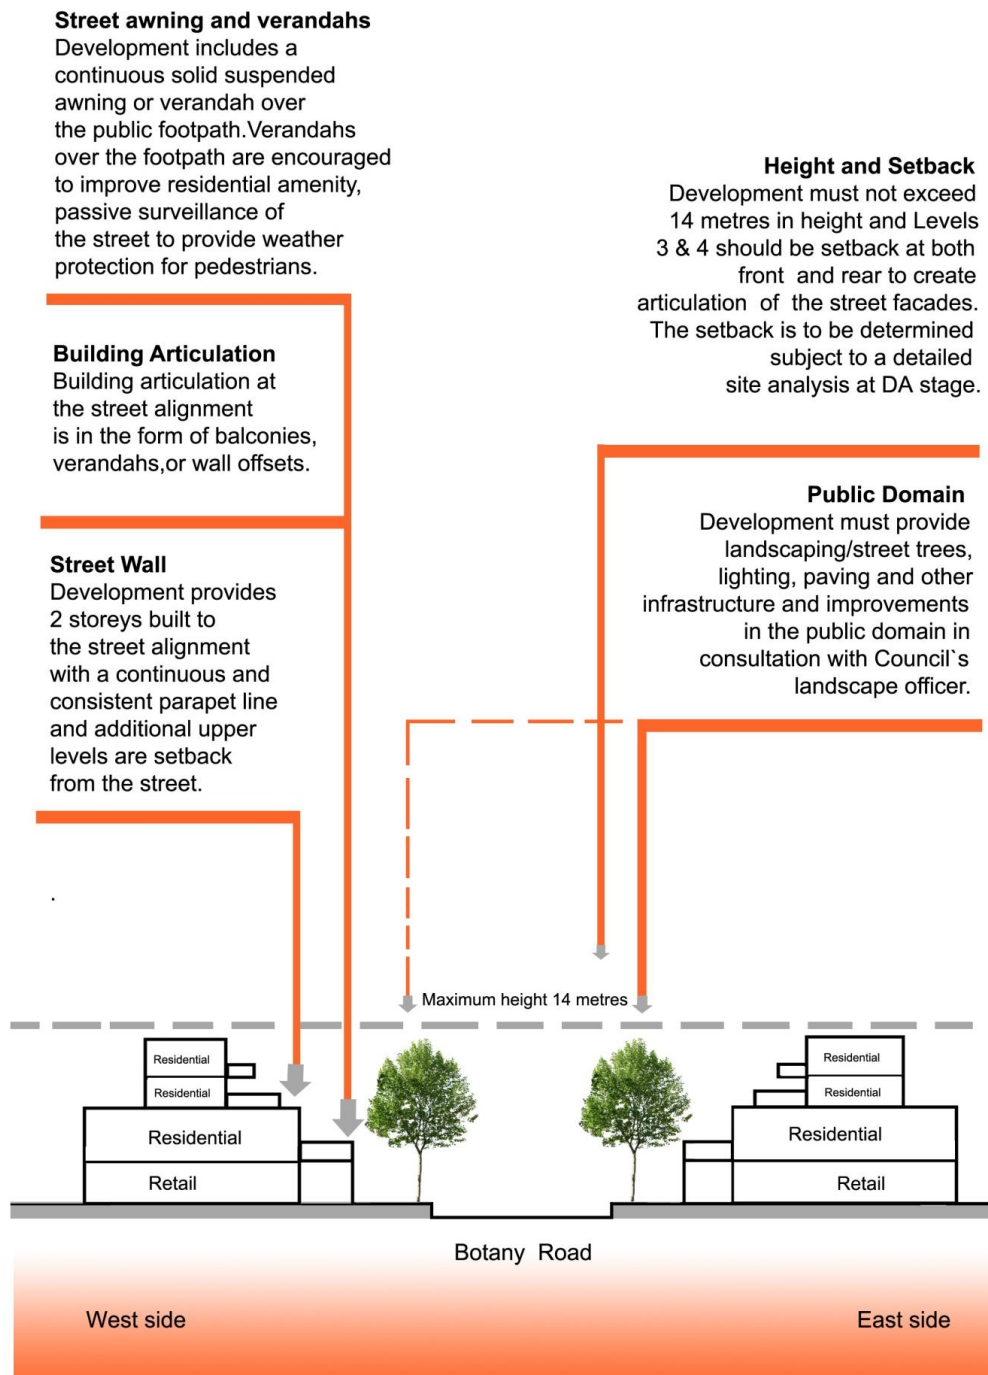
**Street awning and verandahs**
Development includes a continuous solid suspended awning or verandah over the public footpath.Verandahs over the footpath are encouraged to improve residential amenity, passive surveillance of the street to provide weather protection for pedestrians.

**Height and Setback**
Development must not exceed 14 metres in height and Levels 3 & 4 should be setback at both front and rear to create articulation of the street facades. The setback is to be determined subject to a detailed site analysis at DA stage.

**Building Articulation**
Building articulation at the street alignment is in the form of balconies, verandahs,or wall offsets.

**Public Domain**
Development must provide landscaping/street trees, lighting, paving and other infrastructure and improvements in the public domain in consultation with Council`s landscape officer.

**Street Wall**
Development provides 2 storeys built to the street alignment with a continuous and consistent parapet line and additional upper levels are setback from the street.

.

Maximum height 14 metres

Residential
Residential
Residential
Retail

Residential
Residential
Residential
Retail

Botany Road

West side

East side